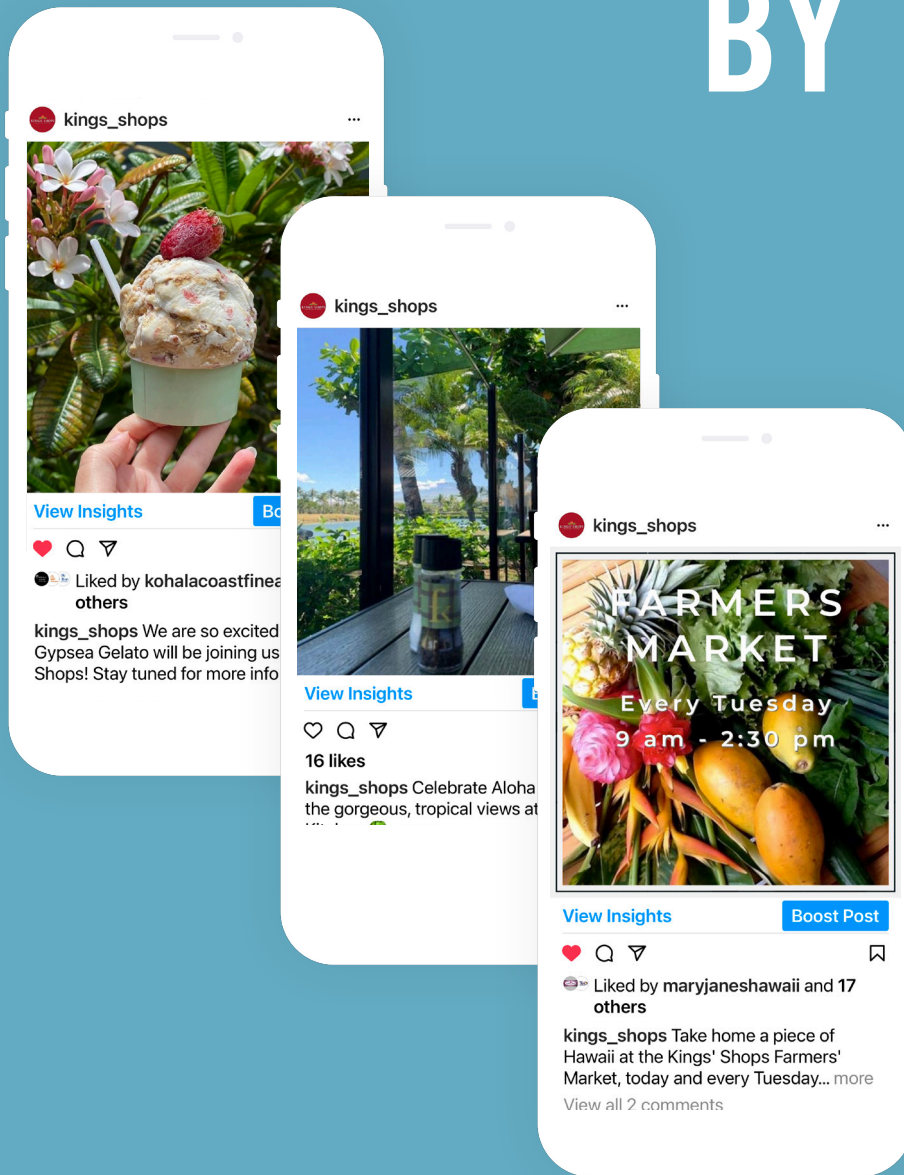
BY

kings_shops

View Insights
Bo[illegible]

Liked by kohalacoastfinea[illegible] others

kings_shops We are so excited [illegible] Gypsea Gelato will be joining us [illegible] Shops! Stay tuned for more info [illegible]

kings_shops

View Insights

16 likes

kings_shops Celebrate Aloha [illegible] the gorgeous, tropical views at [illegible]

kings_shops

FARMERS MARKET
Every Tuesday
9 am - 2:30 pm

View Insights
Boost Post

Liked by maryjaneshawaii and 17 others

kings_shops Take home a piece of Hawaii at the Kings' Shops Farmers' Market, today and every Tuesday... more

View all 2 comments